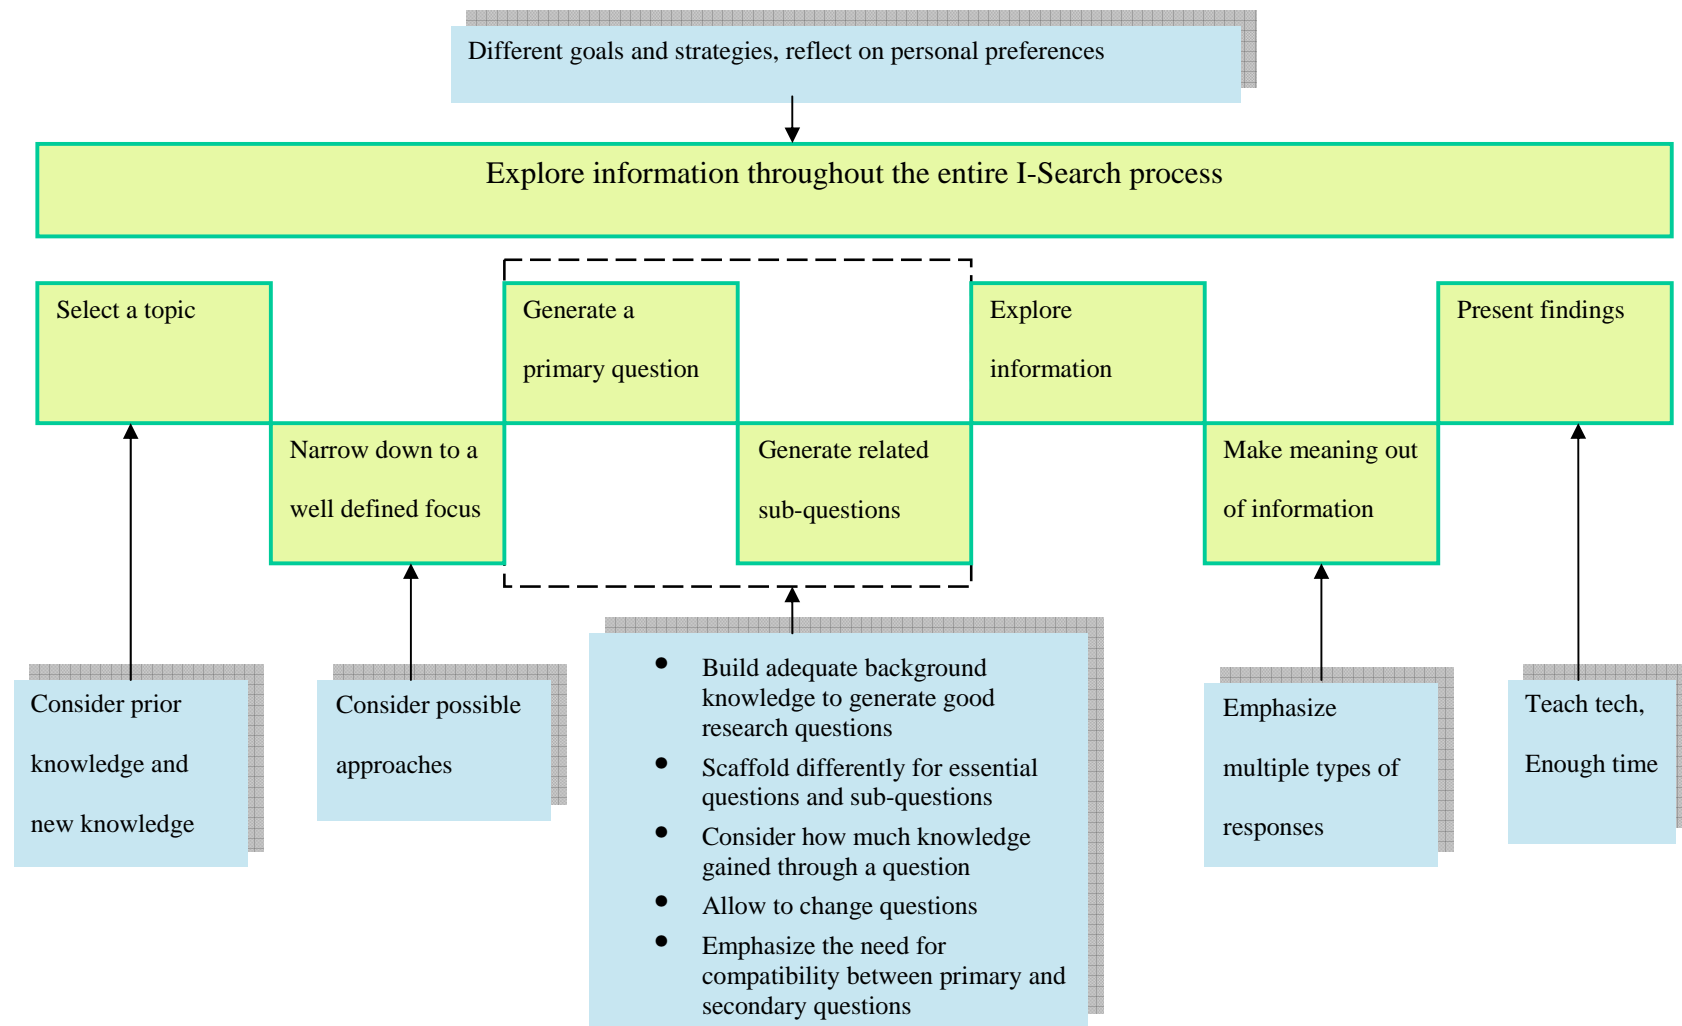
Different goals and strategies, reflect on personal preferences

Explore information throughout the entire I-Search process

Select a topic

Narrow down to a well defined focus

Generate a primary question

Generate related sub-questions

Explore information

Make meaning out of information

Present findings

Consider prior knowledge and new knowledge

Consider possible approaches

- Build adequate background knowledge to generate good research questions
- Scaffold differently for essential questions and sub-questions
- Consider how much knowledge gained through a question
- Allow to change questions
- Emphasize the need for compatibility between primary and secondary questions

Emphasize multiple types of responses

Teach tech, Enough time